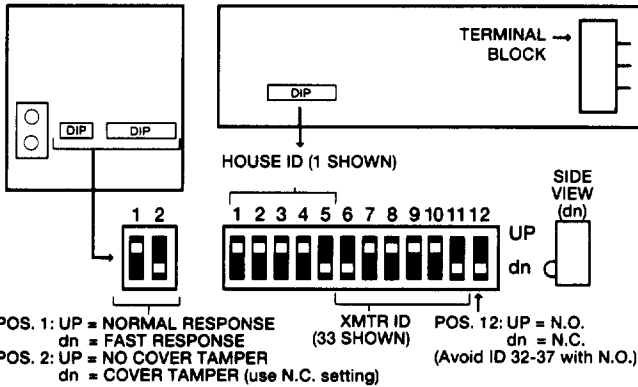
TERMINAL BLOCK

DIP

DIP

DIP

HOUSE ID (1 SHOWN)

SIDE VIEW (dn)

1 2

1 2 3 4 5 6 7 8 9 10 11 12

UP

dn

POS. 1: UP = NORMAL RESPONSE
dn = FAST RESPONSE
POS. 2: UP = NO COVER TAMPER
dn = COVER TAMPER (use N.C. setting)

XMTR ID (33 SHOWN)

POS. 12: UP = N.O.
dn = N.C.
(Avoid ID 32-37 with N.O.)